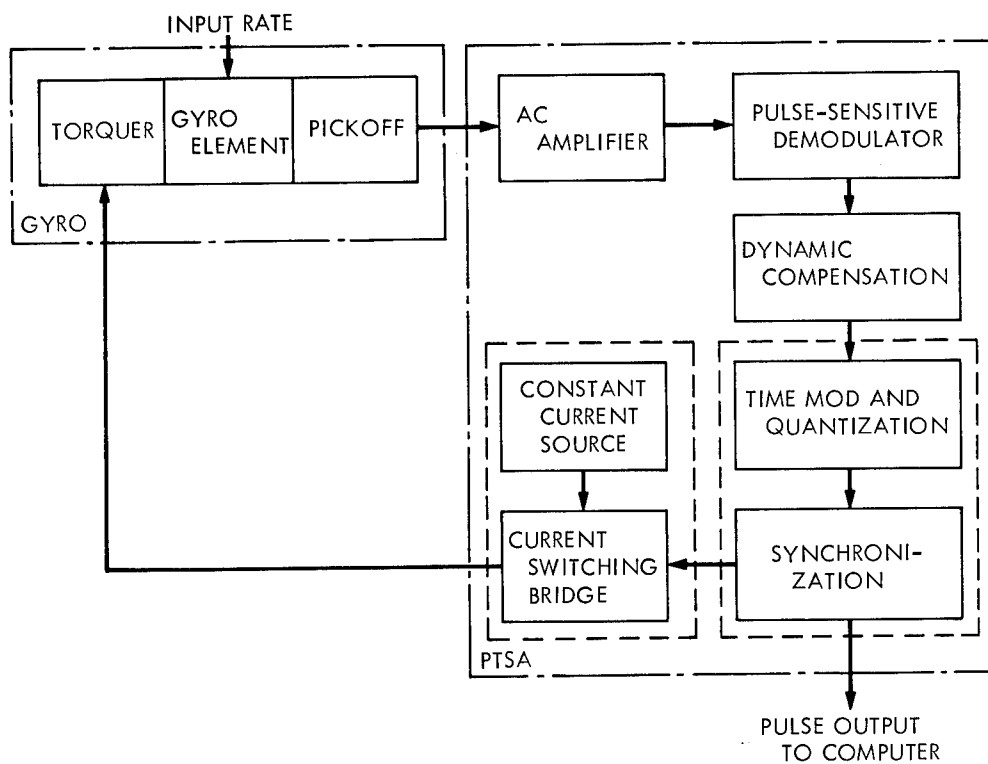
INPUT RATE

TORQUER

GYRO ELEMENT

PICKOFF

GYRO

AC AMPLIFIER

PULSE-SENSITIVE DEMODULATOR

DYNAMIC COMPENSATION

CONSTANT CURRENT SOURCE

CURRENT SWITCHING BRIDGE

TIME MOD AND QUANTIZATION

SYNCHRONIZATION

PTSA

PULSE OUTPUT TO COMPUTER